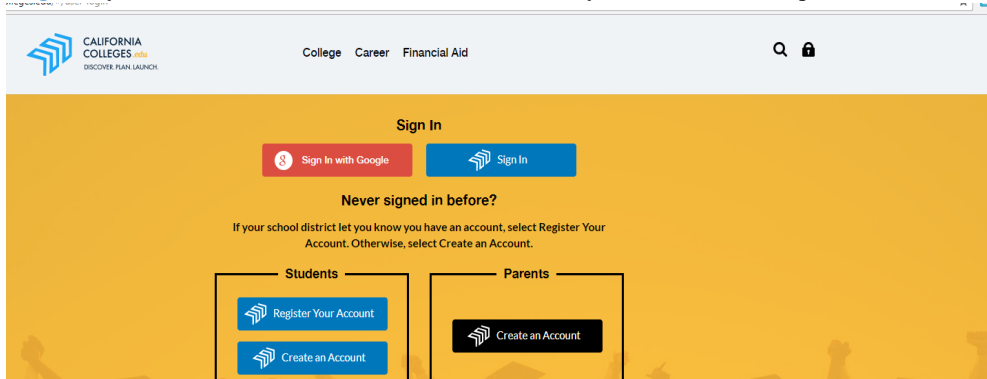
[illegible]

CALIFORNIA COLLEGES.edu
DISCOVER. PLAN. LAUNCH.

College Career Financial Aid

Sign In

Sign In with Google

Sign In

Never signed in before?

If your school district let you know you have an account, select Register Your Account. Otherwise, select Create an Account.

Students

Register Your Account

Create an Account

Parents

Create an Account